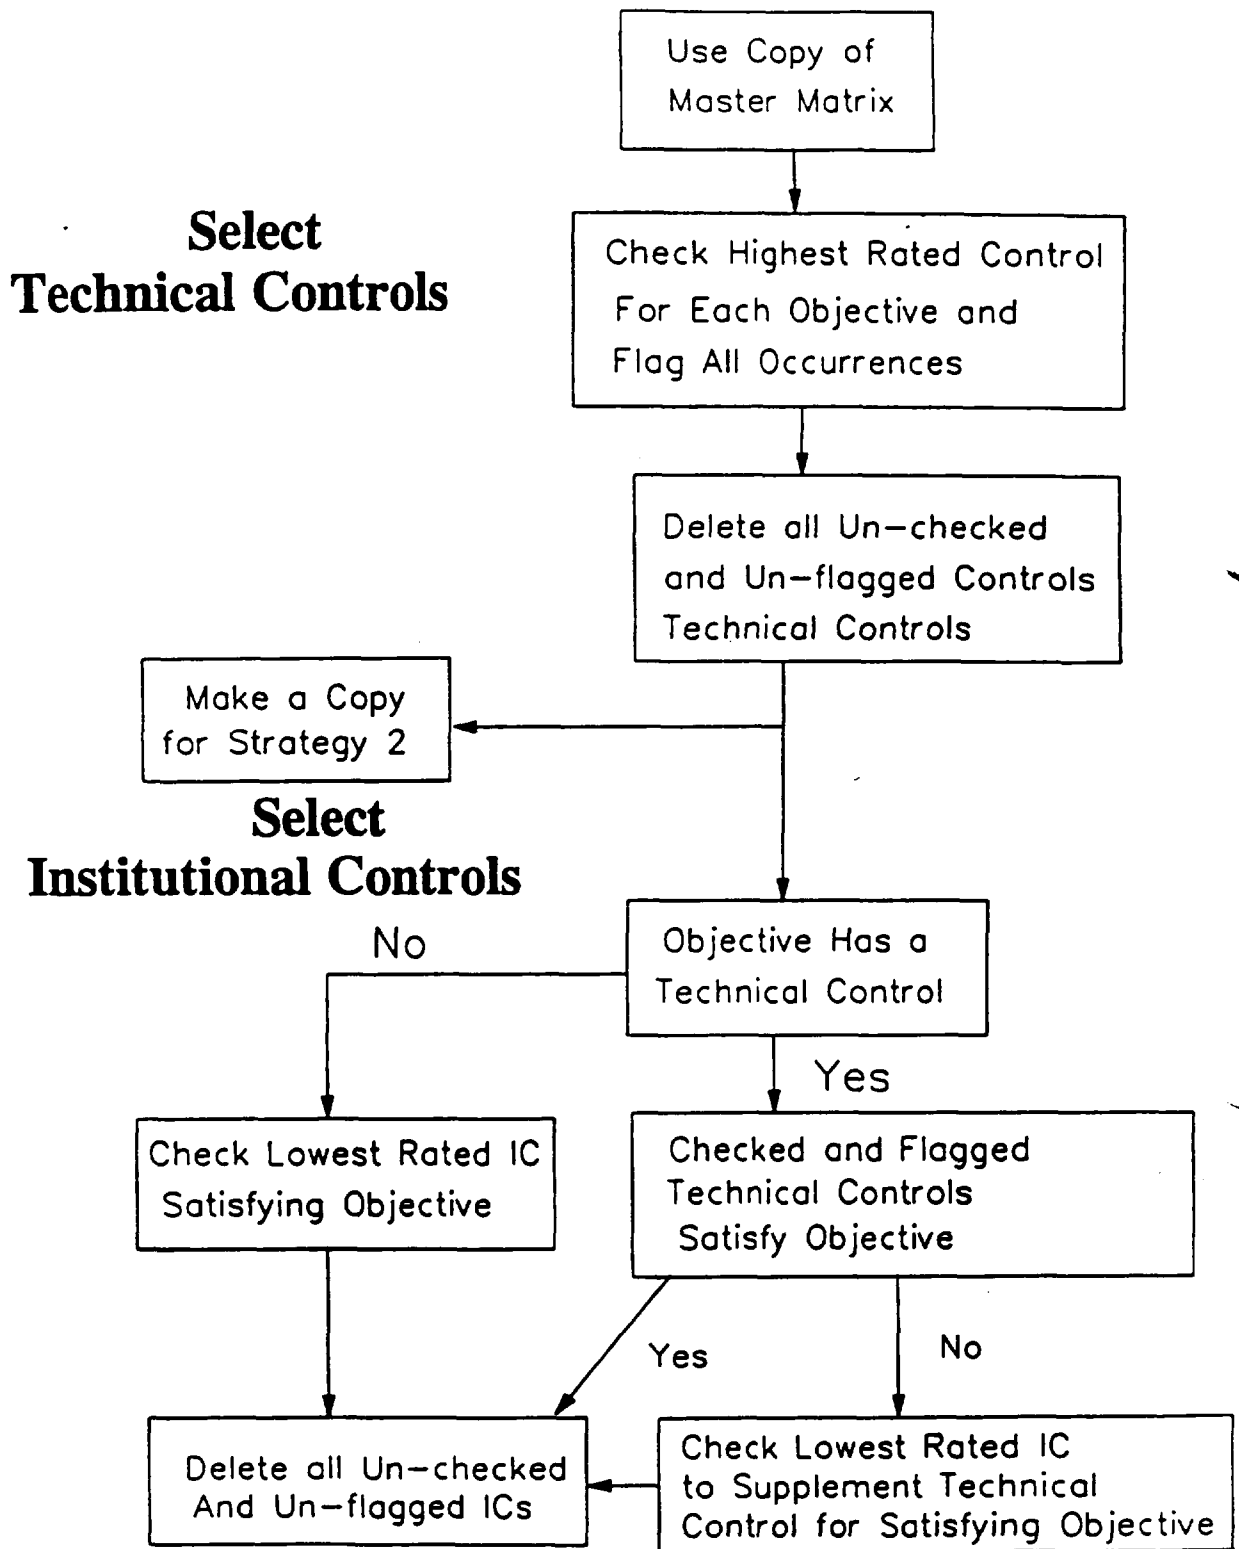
Use Copy of Master Matrix

Select Technical Controls

Check Highest Rated Control For Each Objective and Flag All Occurrences

Delete all Un-checked and Un-flagged Controls Technical Controls

Make a Copy for Strategy 2

Select Institutional Controls

Objective Has a Technical Control

No

Yes

Check Lowest Rated IC Satisfying Objective

Checked and Flagged Technical Controls Satisfy Objective

Yes

No

Delete all Un-checked And Un-flagged ICs

Check Lowest Rated IC to Supplement Technical Control for Satisfying Objective